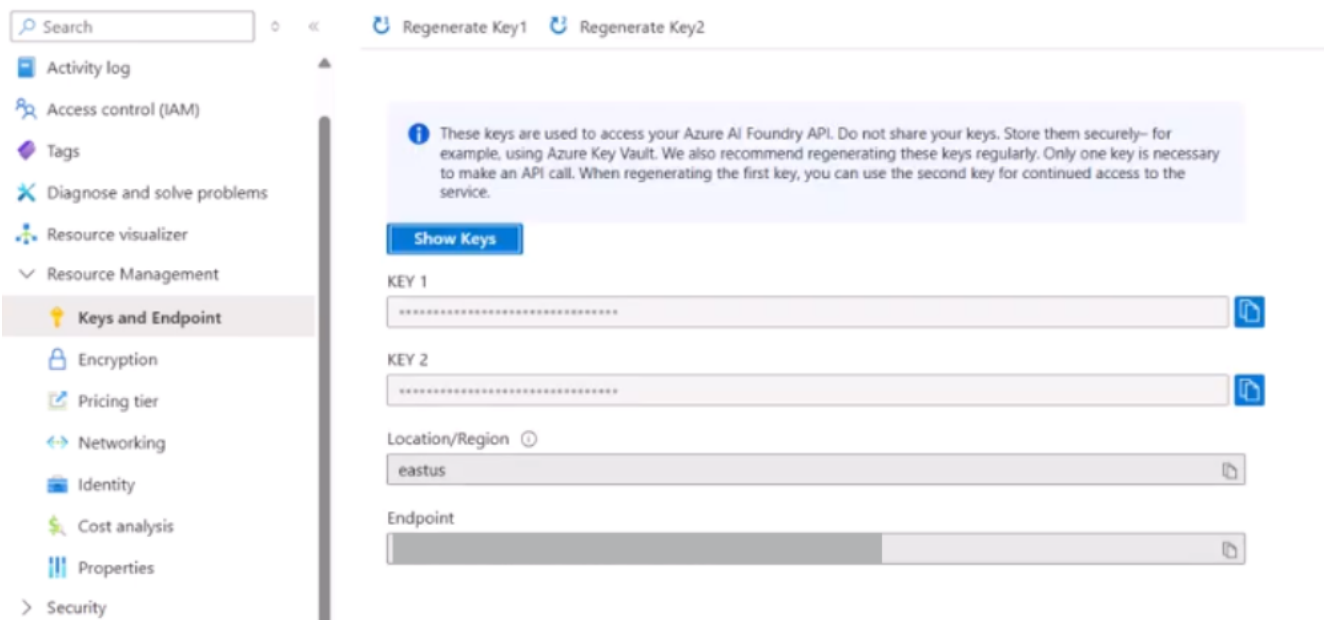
Search

Activity log

Access control (IAM)

Tags

Diagnose and solve problems

Resource visualizer

Resource Management

Keys and Endpoint

Encryption

Pricing tier

Networking

Identity

Cost analysis

Properties

Security

Regenerate Key1 Regenerate Key2

These keys are used to access your Azure AI Foundry API. Do not share your keys. Store them securely– for example, using Azure Key Vault. We also recommend regenerating these keys regularly. Only one key is necessary to make an API call. When regenerating the first key, you can use the second key for continued access to the service.

Show Keys

KEY 1

••••••••••••••••••••••••••••••••

KEY 2

••••••••••••••••••••••••••••••••

Location/Region

eastus

Endpoint